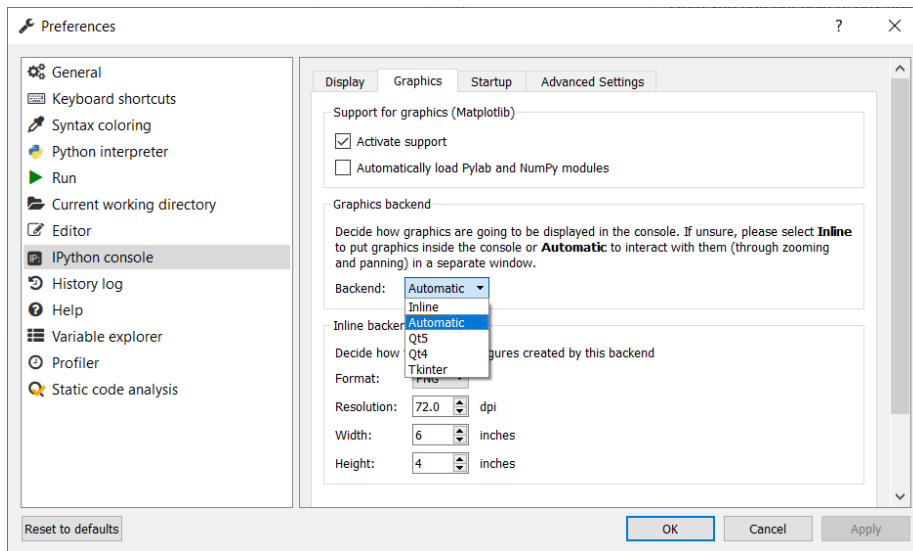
Preferences

?

General
Keyboard shortcuts
Syntax coloring
Python interpreter
Run
Current working directory
Editor
IPython console
History log
Help
Variable explorer
Profiler
Static code analysis

Display
Graphics
Startup
Advanced Settings

Support for graphics (Matplotlib)
Activate support
Automatically load Pylab and NumPy modules

Graphics backend
Decide how graphics are going to be displayed in the console. If unsure, please select **Inline** to put graphics inside the console or **Automatic** to interact with them (through zooming and panning) in a separate window.

Backend: Automatic
Inline
Automatic
Qt5
Qt4
Tkinter

Inline backen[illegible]
Decide how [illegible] gures created by this backend
Format: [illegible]
Resolution: 72.0 dpi
Width: 6 inches
Height: 4 inches

Reset to defaults
OK
Cancel
Apply